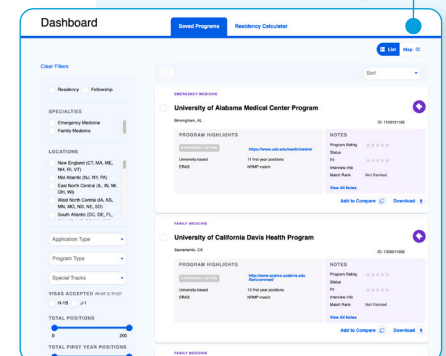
Dashboard

Saved Programs

Residency Calculator

List

Map

Clear Filters

Sort

Residency

Fellowship

SPECIALTIES

Emergency Medicine

Family Medicine

LOCATIONS

New England (CT, MA, ME, NH, RI, VT)

Mid Atlantic (NJ, NY, PA)

East North Central (IL, IN, MI, OH, WI)

West North Central (IA, KS, MN, MO, ND, NE, SD)

South Atlantic (DC, DE, FL,

Application Type

Program Type

Special Tracks

VISAS ACCEPTED What is this?

H-1B

J-1

TOTAL POSITIONS

0

200

TOTAL FIRST YEAR POSITIONS

EMERGENCY MEDICINE

University of Alabama Medical Center Program

Birmingham, AL

ID: 1100511160

PROGRAM HIGHLIGHTS

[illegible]

https://www.uab.edu/medicine/em/

University-based

11 first year positions

ERAS

NRMP match

NOTES

Program Rating

Status

Fit

Interview Info

Match Rank

Not Ranked

View All Notes

Add to Compare

Download

FAMILY MEDICINE

University of California Davis Health Program

Sacramento, CA

ID: 1200511099

PROGRAM HIGHLIGHTS

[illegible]

http://www.ucdmc.ucdavis.edu/famcommed/

University-based

13 first year positions

ERAS

NRMP match

NOTES

Program Rating

Status

Fit

Interview Info

Match Rank

Not Ranked

View All Notes

Add to Compare

Download

FAMILY MEDICINE